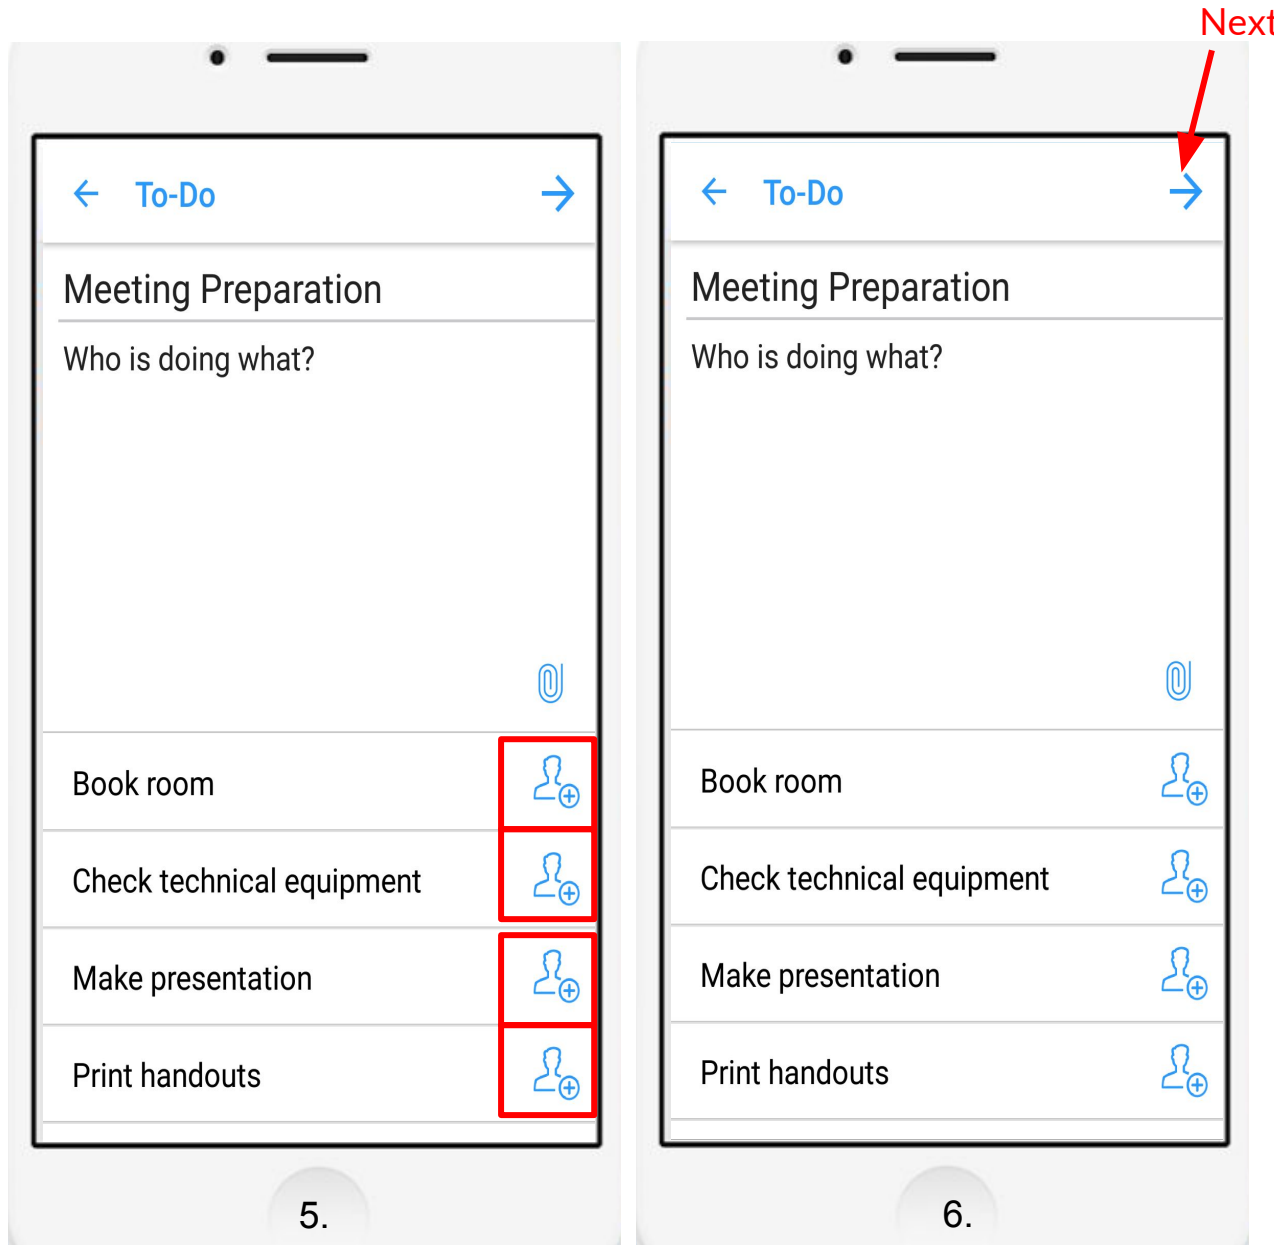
To-Do

Meeting Preparation

Who is doing what?

Book room

Check technical equipment

Make presentation

Print handouts

5.

Next

To-Do

Meeting Preparation

Who is doing what?

Book room

Check technical equipment

Make presentation

Print handouts

6.